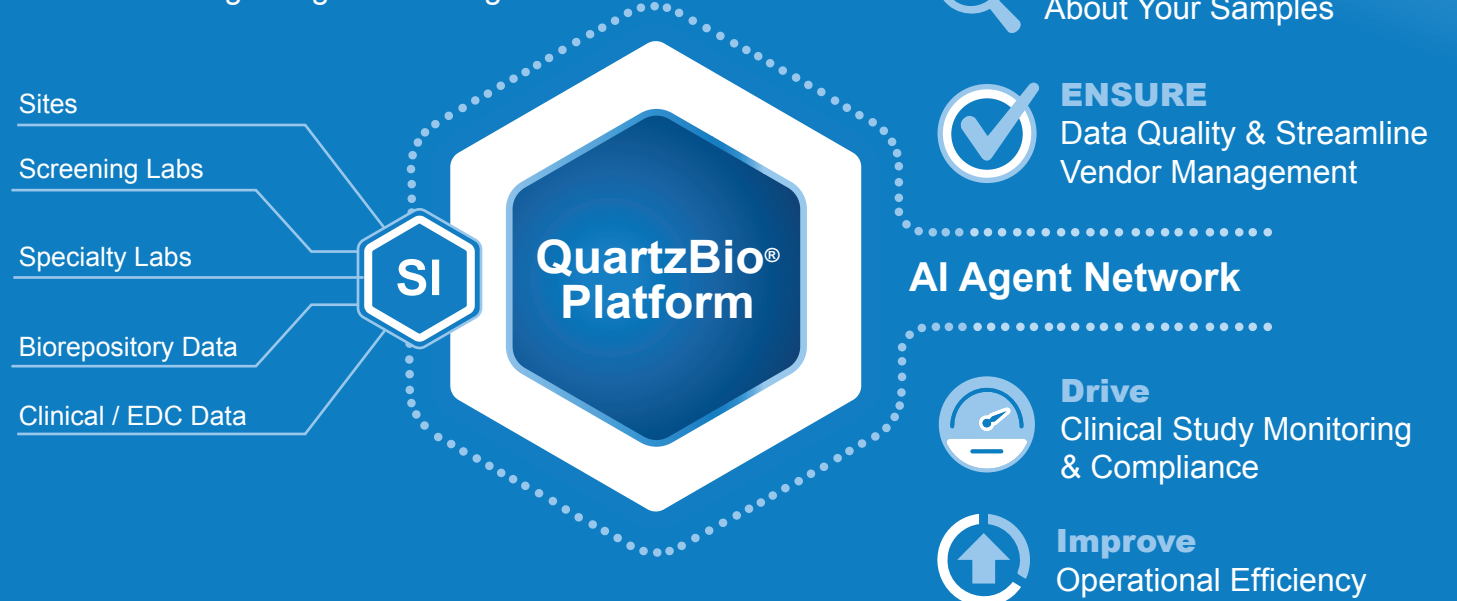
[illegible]

About Your Samples

Sites

Screening Labs

Specialty Labs

Biorepository Data

Clinical / EDC Data

SI

QuartzBio® Platform

ENSURE
Data Quality & Streamline Vendor Management

AI Agent Network

Drive
Clinical Study Monitoring & Compliance

Improve
Operational Efficiency